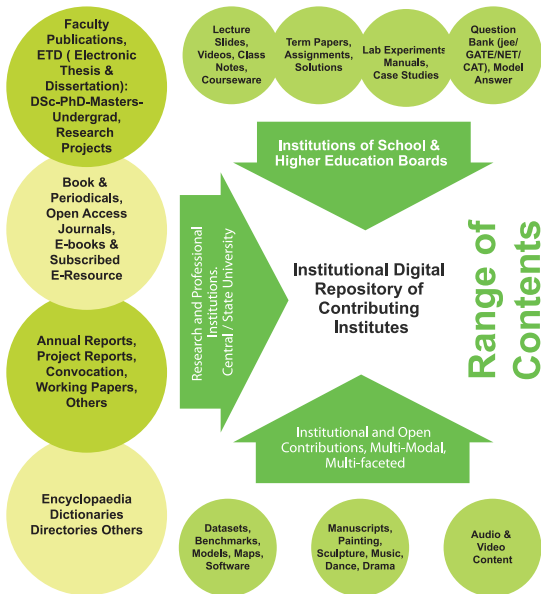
Faculty Publications, ETD ( Electronic Thesis & Dissertation): DSc-PhD-Masters-Undergrad, Research Projects

Lecture Slides, Videos, Class Notes, Courseware

Term Papers, Assignments, Solutions

Lab Experiments Manuals, Case Studies

Question Bank (jee/ GATE/NET/ CAT), Model Answer

Institutions of School & Higher Education Boards

Book & Periodicals, Open Access Journals, E-books & Subscribed E-Resource

Research and Professional Institutions. Central / State University

Institutional Digital Repository of Contributing Institutes

Range of Contents

Annual Reports, Project Reports, Convocation, Working Papers, Others

Institutional and Open Contributions, Multi-Modal, Multi-faceted

Encyclopaedia Dictionaries Directories Others

Datasets, Benchmarks, Models, Maps, Software

Manuscripts, Painting, Sculpture, Music, Dance, Drama

Audio & Video Content